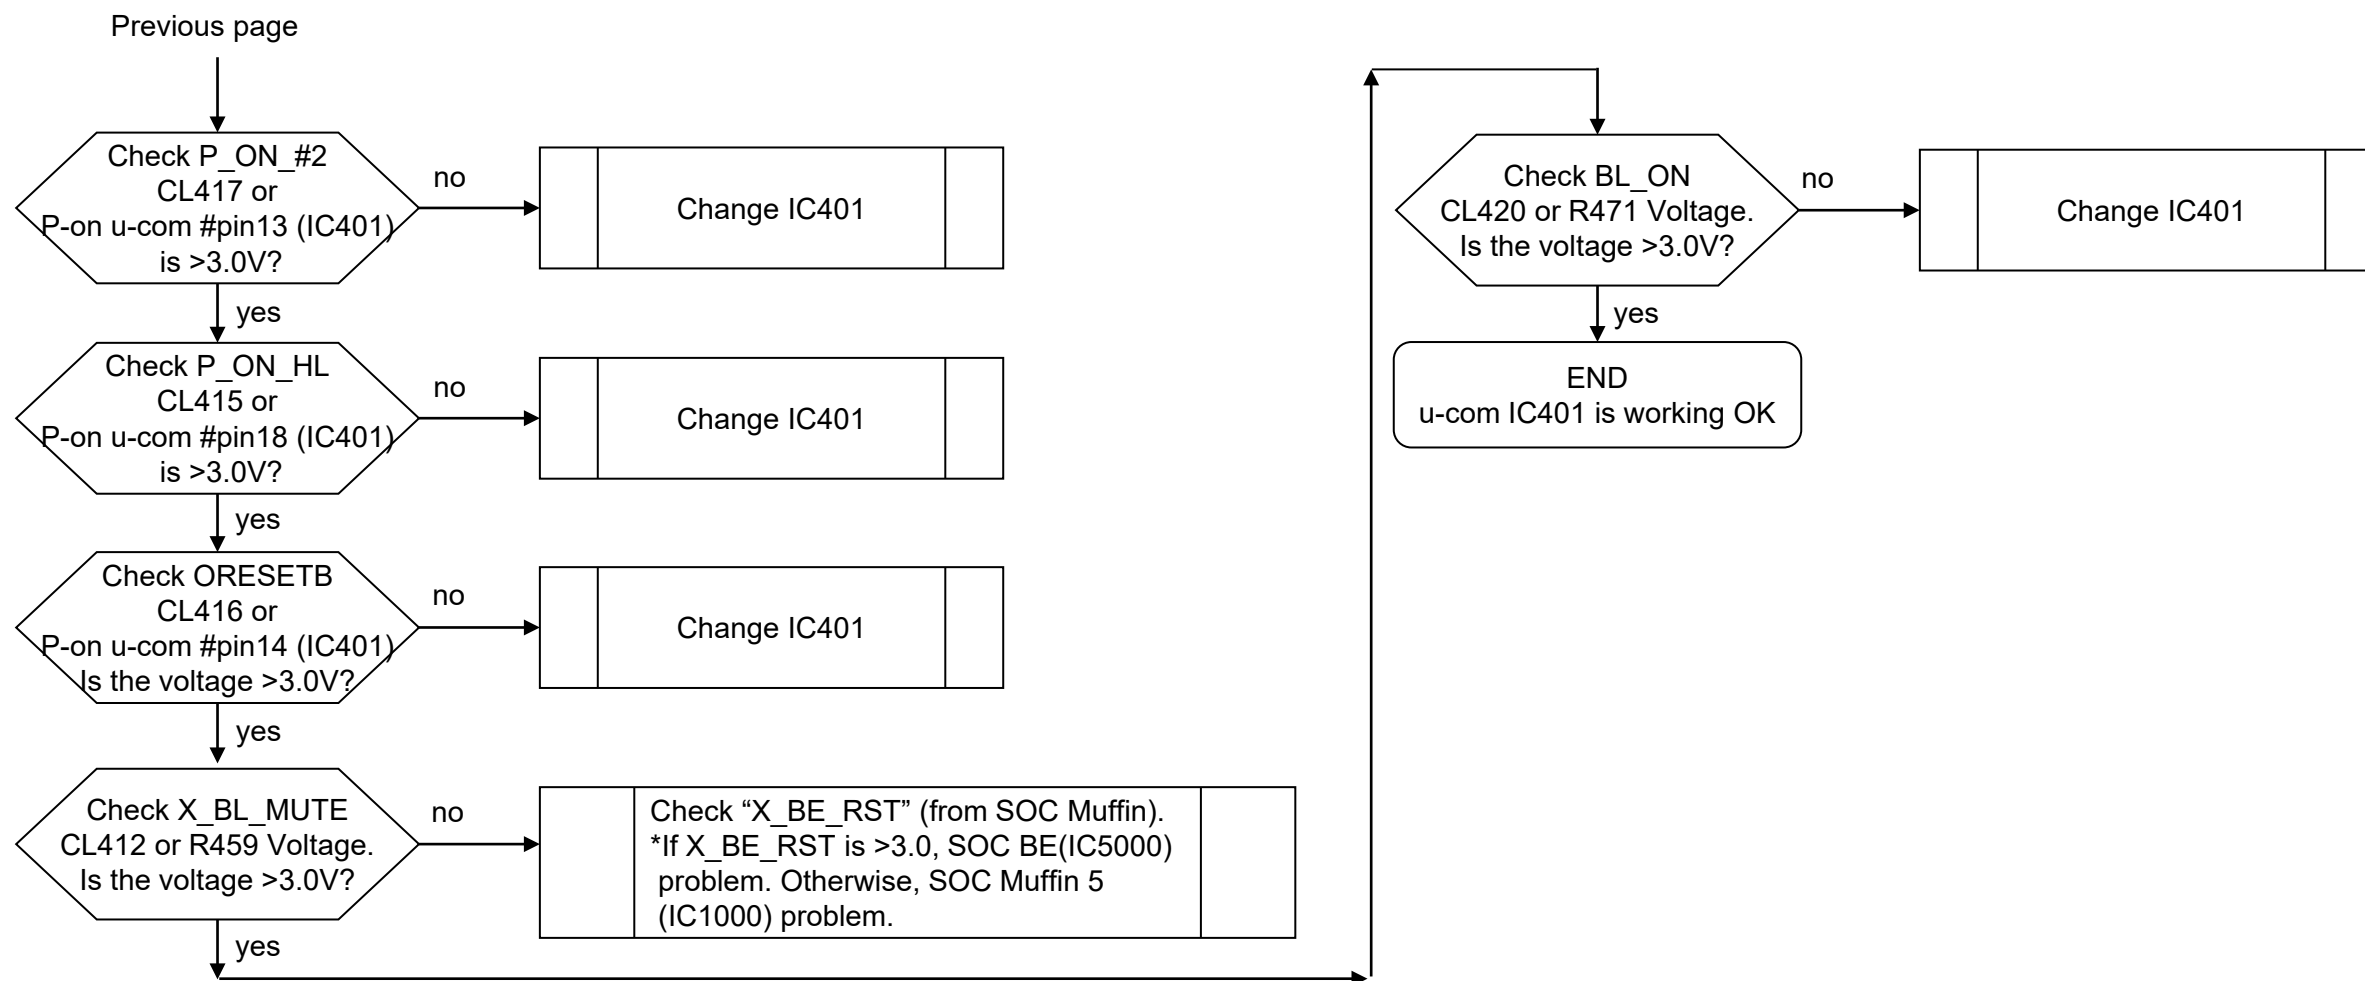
Previous page

Check P_ON_#2
CL417 or
P-on u-com #pin13 (IC401)
is >3.0V?

no

Change IC401

yes

Check P_ON_HL
CL415 or
P-on u-com #pin18 (IC401)
is >3.0V?

no

Change IC401

yes

Check ORESETB
CL416 or
P-on u-com #pin14 (IC401)
Is the voltage >3.0V?

no

Change IC401

yes

Check X_BL_MUTE
CL412 or R459 Voltage.
Is the voltage >3.0V?

no

Check "X_BE_RST" (from SOC Muffin).
*If X_BE_RST is >3.0, SOC BE(IC5000) problem. Otherwise, SOC Muffin 5 (IC1000) problem.

yes

Check BL_ON
CL420 or R471 Voltage.
Is the voltage >3.0V?

no

Change IC401

yes

END
u-com IC401 is working OK